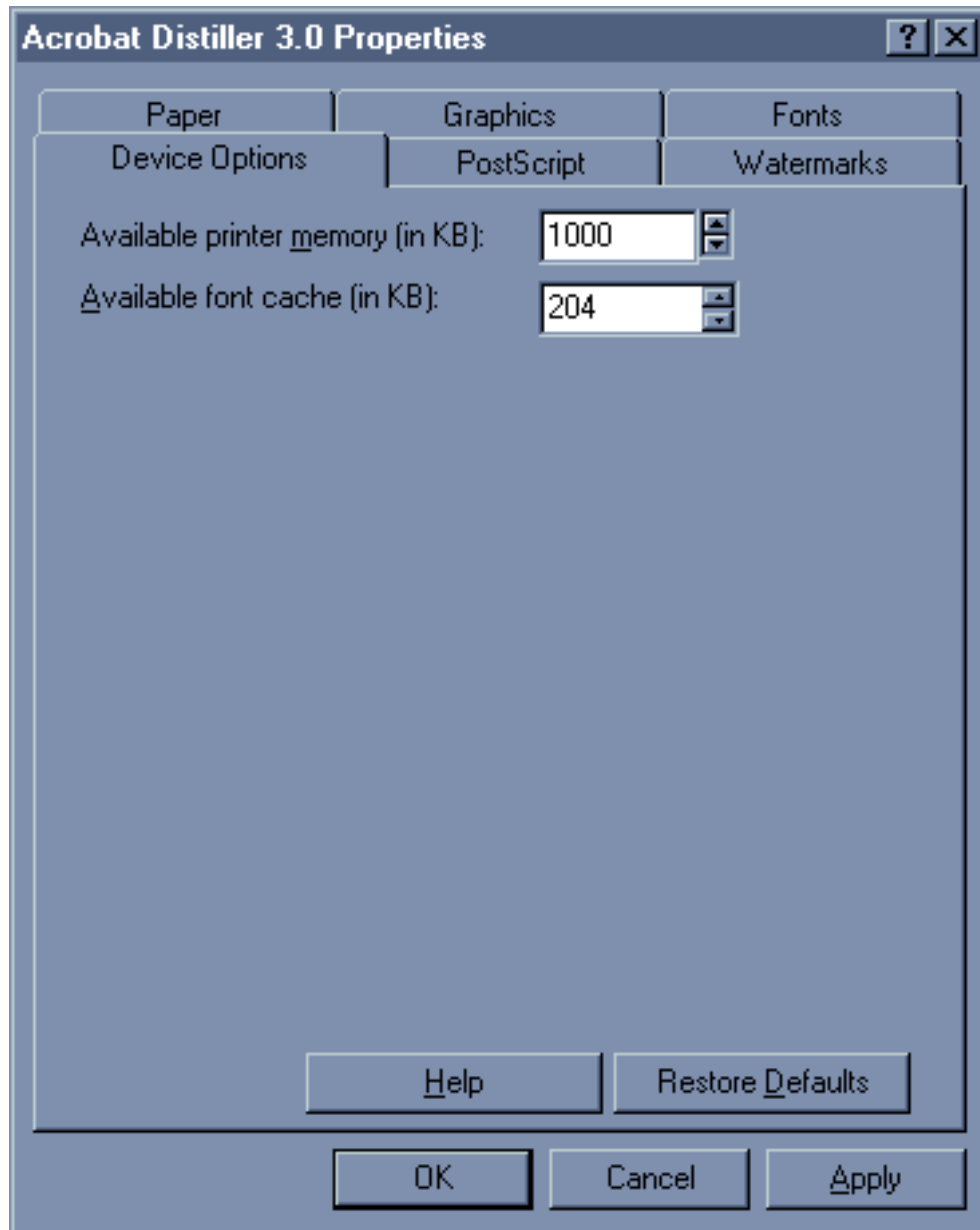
Acrobat Distiller 3.0 Properties

?

Paper
Graphics
Fonts
Device Options
PostScript
Watermarks

Available printer memory (in KB): 1000

Available font cache (in KB): 204

Help
Restore Defaults

OK
Cancel
Apply